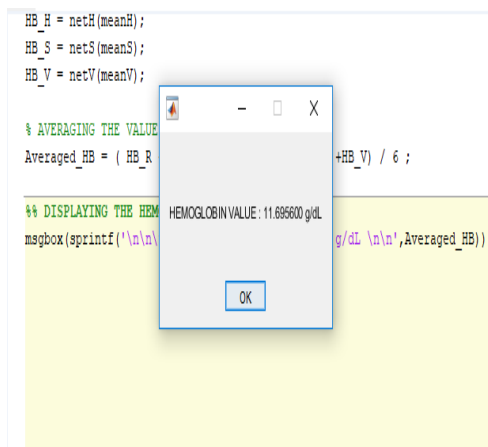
HB_H = netH(meanH);
HB_S = netS(meanS);
HB_V = netV(meanV);

% AVERAGING THE VALUE
Averaged_HB = ( HB_R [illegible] +HB_V) / 6 ;

%% DISPLAYING THE HEM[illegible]
msgbox(sprintf('\n\n\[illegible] g/dL \n\n',Averaged_HB))

– □ X

HEMOGLOBIN VALUE : 11.695600 g/dL

OK